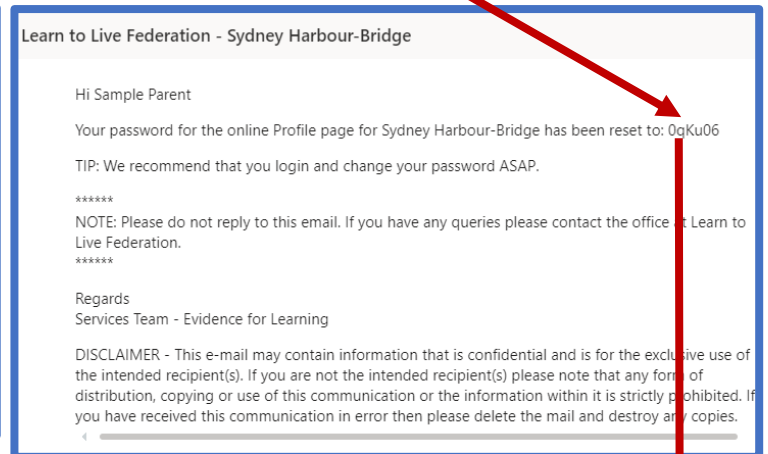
Learn to Live Federation - Sydney Harbour-Bridge

Hi Sample Parent

Your password for the online Profile page for Sydney Harbour-Bridge has been reset to: 0gKu06

TIP: We recommend that you login and change your password ASAP.

******
NOTE: Please do not reply to this email. If you have any queries please contact the office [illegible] Learn to Live Federation.
******

Regards
Services Team - Evidence for Learning

DISCLAIMER - This e-mail may contain information that is confidential and is for the exclusive use of the intended recipient(s). If you are not the intended recipient(s) please note that any form of distribution, copying or use of this communication or the information within it is strictly p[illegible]hibited. If you have received this communication in error then please delete the mail and destroy any copies.